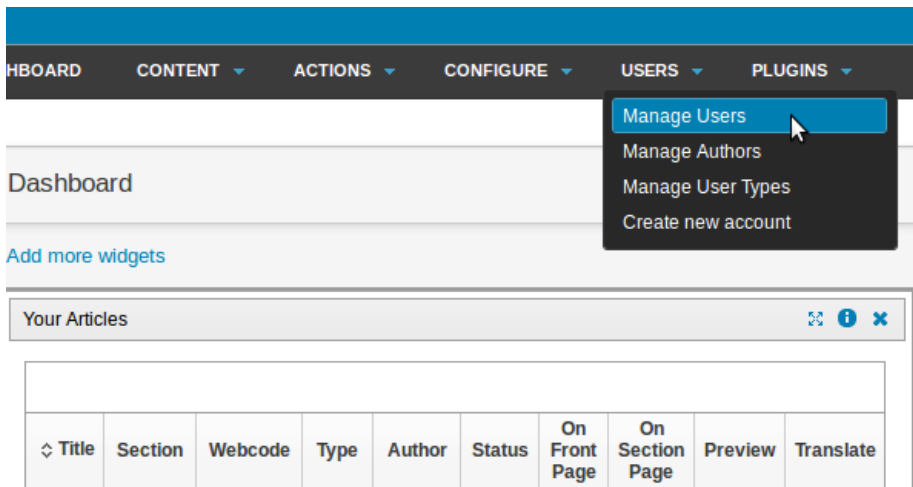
HBOARD CONTENT ACTIONS CONFIGURE USERS PLUGINS

Manage Users
Manage Authors
Manage User Types
Create new account

Dashboard

Add more widgets

Your Articles

| Title | Section | Webcode | Type | Author | Status | On Front Page | On Section Page | Preview | Translate |
|---|---|---|---|---|---|---|---|---|---|